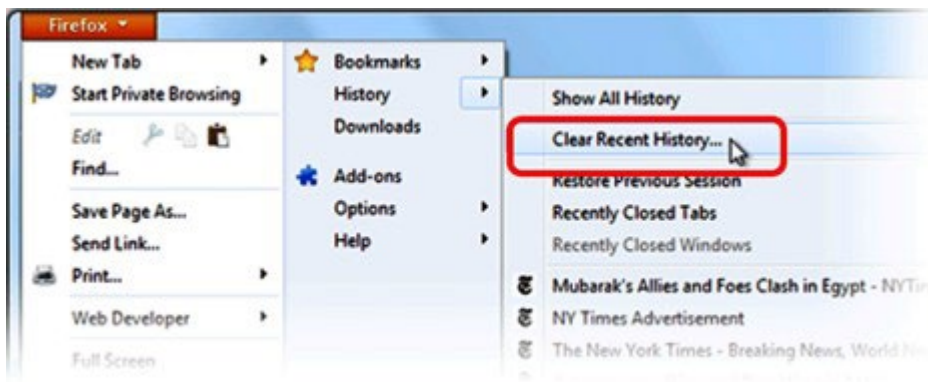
Firefox

New Tab
Start Private Browsing
Edit
Find...
Save Page As...
Send Link...
Print...
Web Developer
Full Screen

Bookmarks
History
Downloads
Add-ons
Options
Help

Show All History
Clear Recent History...
Restore Previous Session
Recently Closed Tabs
Recently Closed Windows
Mubarak's Allies and Foes Clash in Egypt - NYTi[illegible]
NY Times Advertisement
The New York Times - Breaking News, World N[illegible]